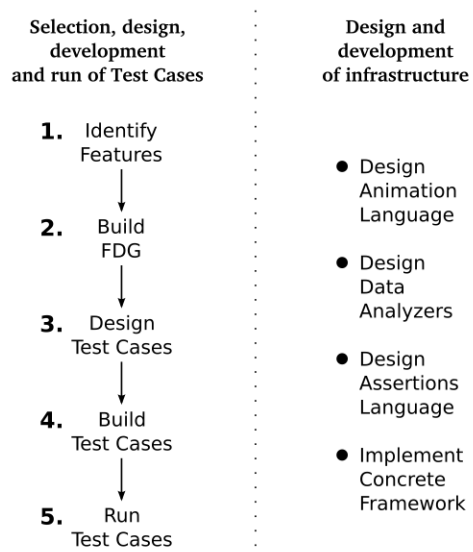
Selection, design, development and run of Test Cases

1. Identify Features

2. Build FDG

3. Design Test Cases

4. Build Test Cases

5. Run Test Cases

Design and development of infrastructure

- Design Animation Language
- Design Data Analyzers
- Design Assertions Language
- Implement Concrete Framework